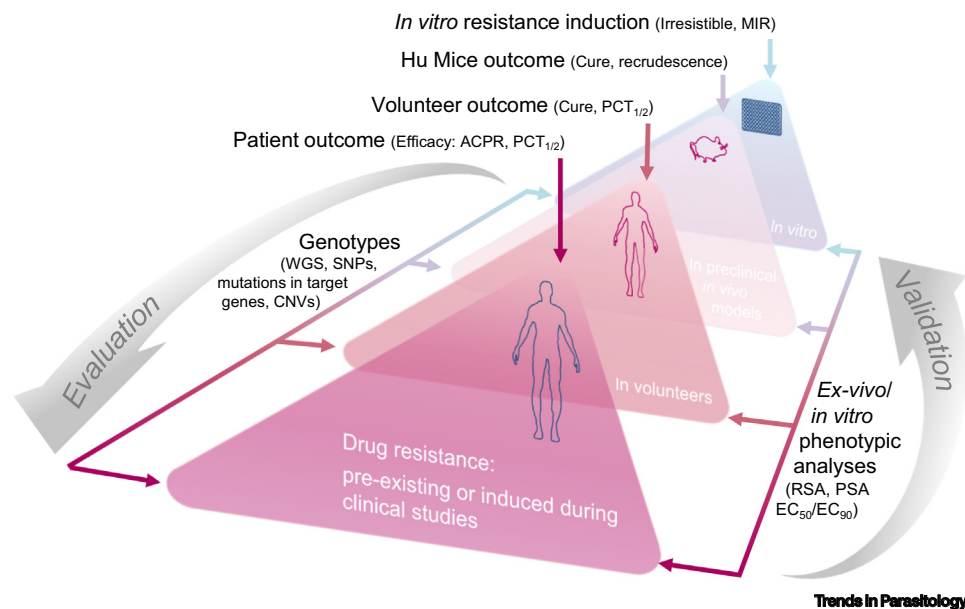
*In vitro* resistance induction (Irresistible, MIR)

Hu Mice outcome (Cure, recrudescence)

Volunteer outcome (Cure, $PCT_{1/2}$)

Patient outcome (Efficacy: ACPR, $PCT_{1/2}$)

In vitro

In preclinical in vivo models

Genotypes (WGS, SNPs, mutations in target genes, CNVs)

Evaluation

Validation

In volunteers

*Ex-vivo*/ *in vitro* phenotypic analyses (RSA, PSA $EC_{50}/EC_{90}$)

Drug resistance: pre-existing or induced during clinical studies

Trends in Parasitology